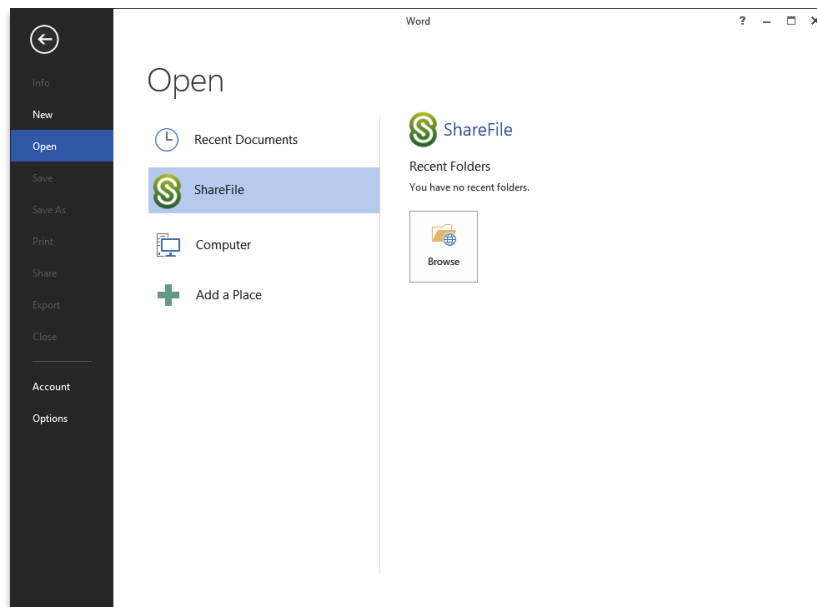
Word

? – □ ×

Info
New
Open
Save
Save As
Print
Share
Export
Close

Account
Options

Open

Recent Documents
ShareFile
Computer
Add a Place

ShareFile

Recent Folders
You have no recent folders.

Browse